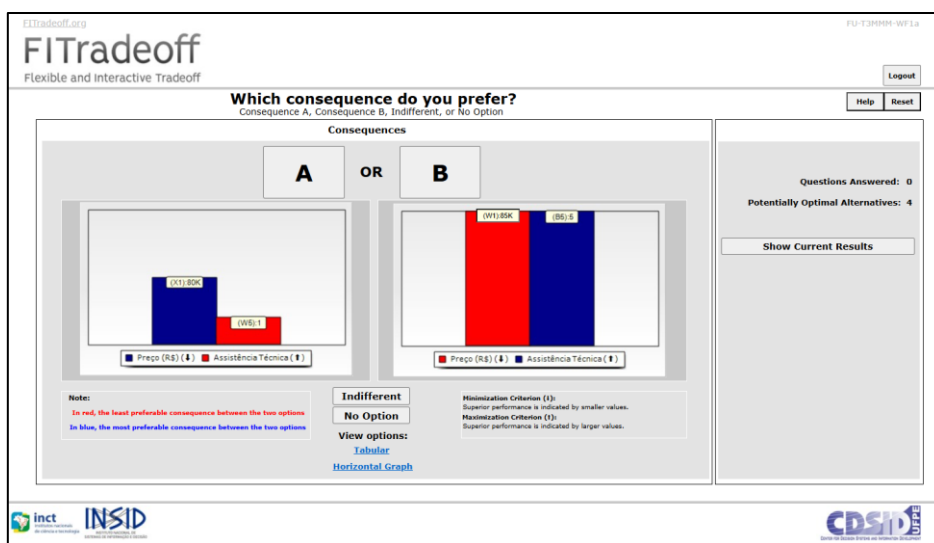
FITradeoff.org

FU-T3MMM-WF1a

FITradeoff
Flexible and Interactive Tradeoff

Logout

Which consequence do you prefer?
Consequence A, Consequence B, Indifferent, or No Option

Help Reset

Consequences

A OR B

(X1):80K
(W$):1

Preço (R$) (⬇) Assistência Técnica (⬆)

(W1):85K
(B$):5

Preço (R$) (⬇) Assistência Técnica (⬆)

Questions Answered: 0

Potentially Optimal Alternatives: 4

Show Current Results

Note:
In red, the least preferable consequence between the two options
In blue, the most preferable consequence between the two options

Indifferent
No Option
View options:
Tabular
Horizontal Graph

Minimization Criterion (↓):
Superior performance is indicated by smaller values.
Maximization Criterion (↑):
Superior performance is indicated by larger values.

inct
INSID
CDSID UFPE